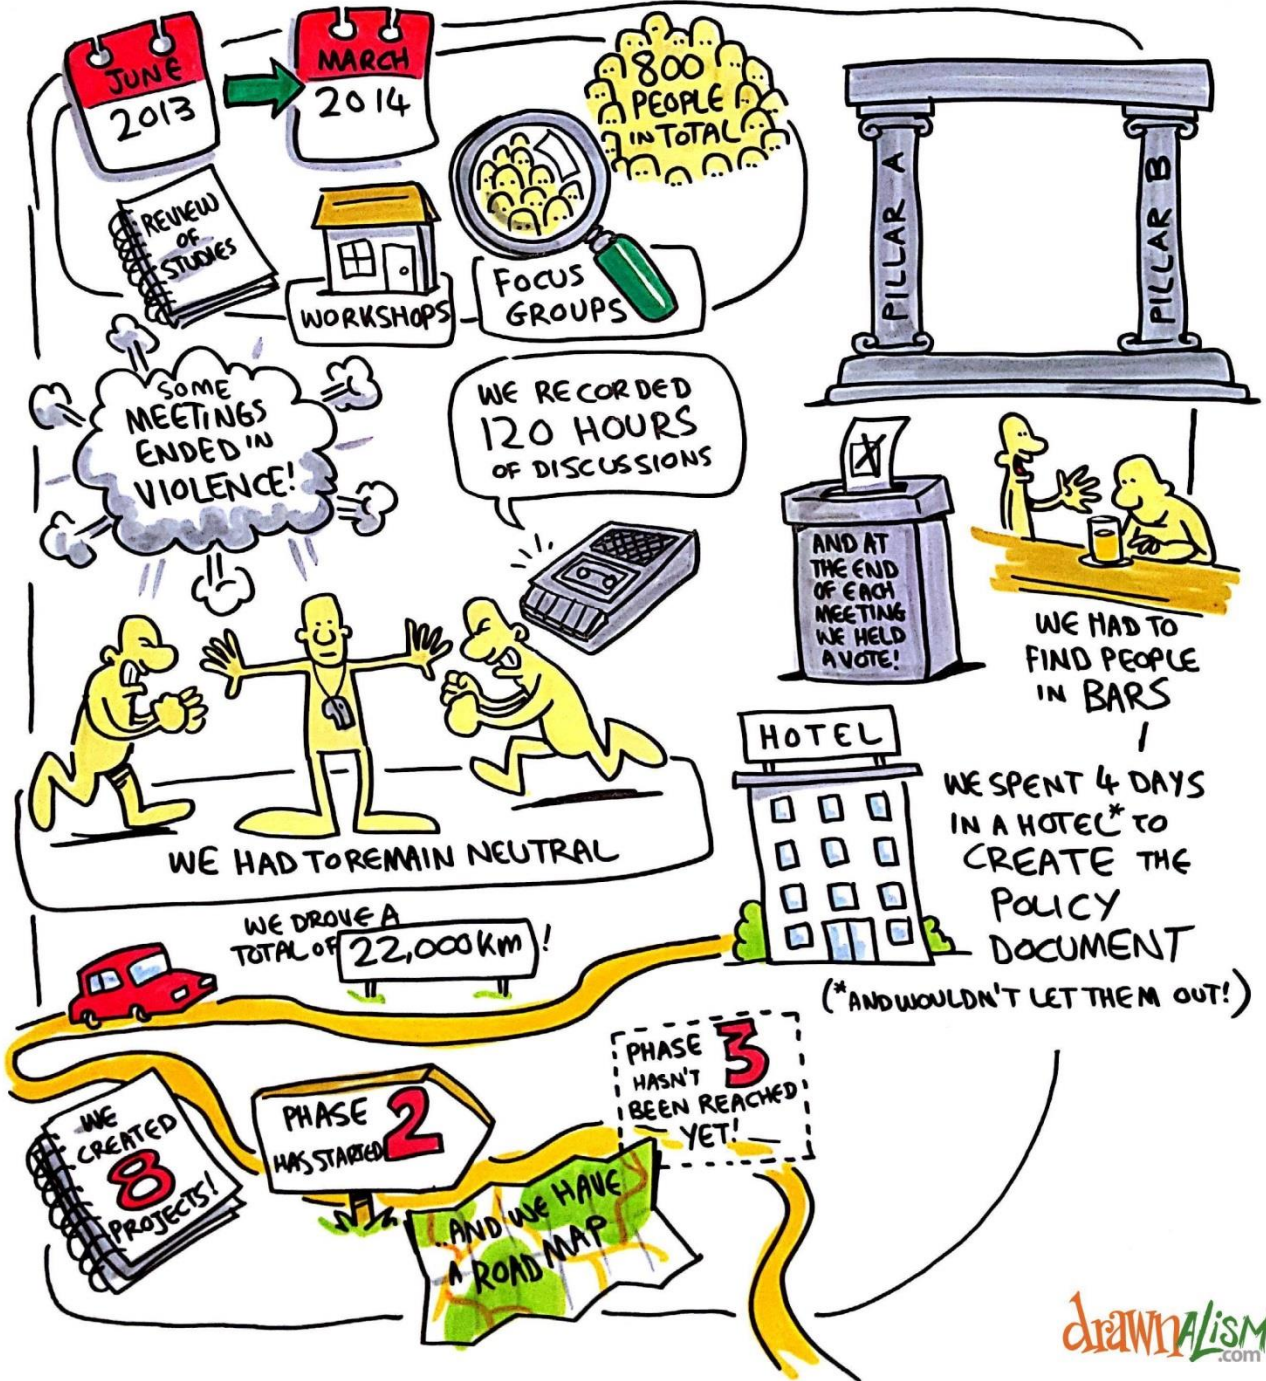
JUNE 2013

MARCH 2014

800 PEOPLE IN TOTAL

REVIEW OF STUDIES

WORKSHOPS

FOCUS GROUPS

PILLAR A

PILLAR B

SOME MEETINGS ENDED IN VIOLENCE!

WE RECORDED 120 HOURS OF DISCUSSIONS

AND AT THE END OF EACH MEETING WE HELD A VOTE!

WE HAD TO FIND PEOPLE IN BARS

WE HAD TO REMAIN NEUTRAL

HOTEL

WE SPENT 4 DAYS IN A HOTEL* TO CREATE THE POLICY DOCUMENT

(*AND WOULDN'T LET THEM OUT!)

WE DROVE A TOTAL OF 22,000 KM!

PHASE 3 HASN'T BEEN REACHED YET!

WE CREATED 8 PROJECTS!

PHASE 2 HAS STARTED

AND WE HAVE A ROAD MAP

drawnalism.com